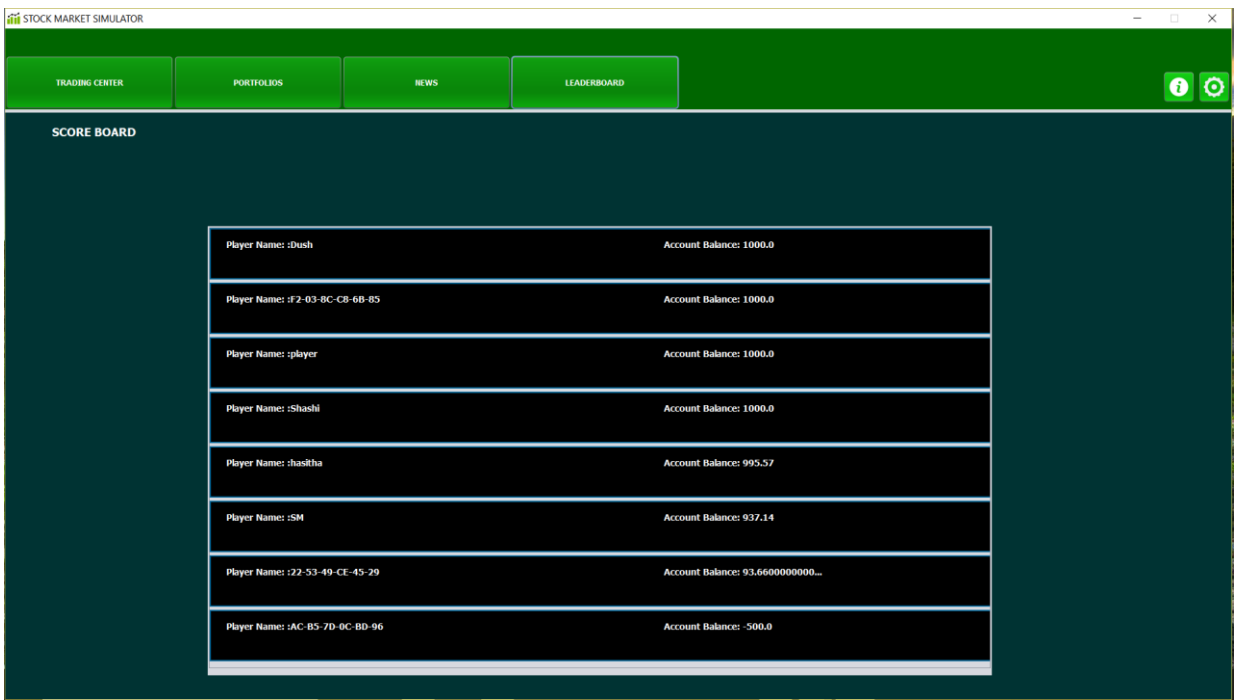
STOCK MARKET SIMULATOR

TRADING CENTER
PORTFOLIOS
NEWS
LEADERBOARD

SCORE BOARD

| | |
|---|---|
| Player Name: :Dush | Account Balance: 1000.0 |
| Player Name: :F2-03-8C-C8-6B-85 | Account Balance: 1000.0 |
| Player Name: :player | Account Balance: 1000.0 |
| Player Name: :Shashi | Account Balance: 1000.0 |
| Player Name: :hasitha | Account Balance: 995.57 |
| Player Name: :SM | Account Balance: 937.14 |
| Player Name: :22-53-49-CE-45-29 | Account Balance: 93.6600000000... |
| Player Name: :AC-B5-7D-0C-BD-96 | Account Balance: -500.0 |